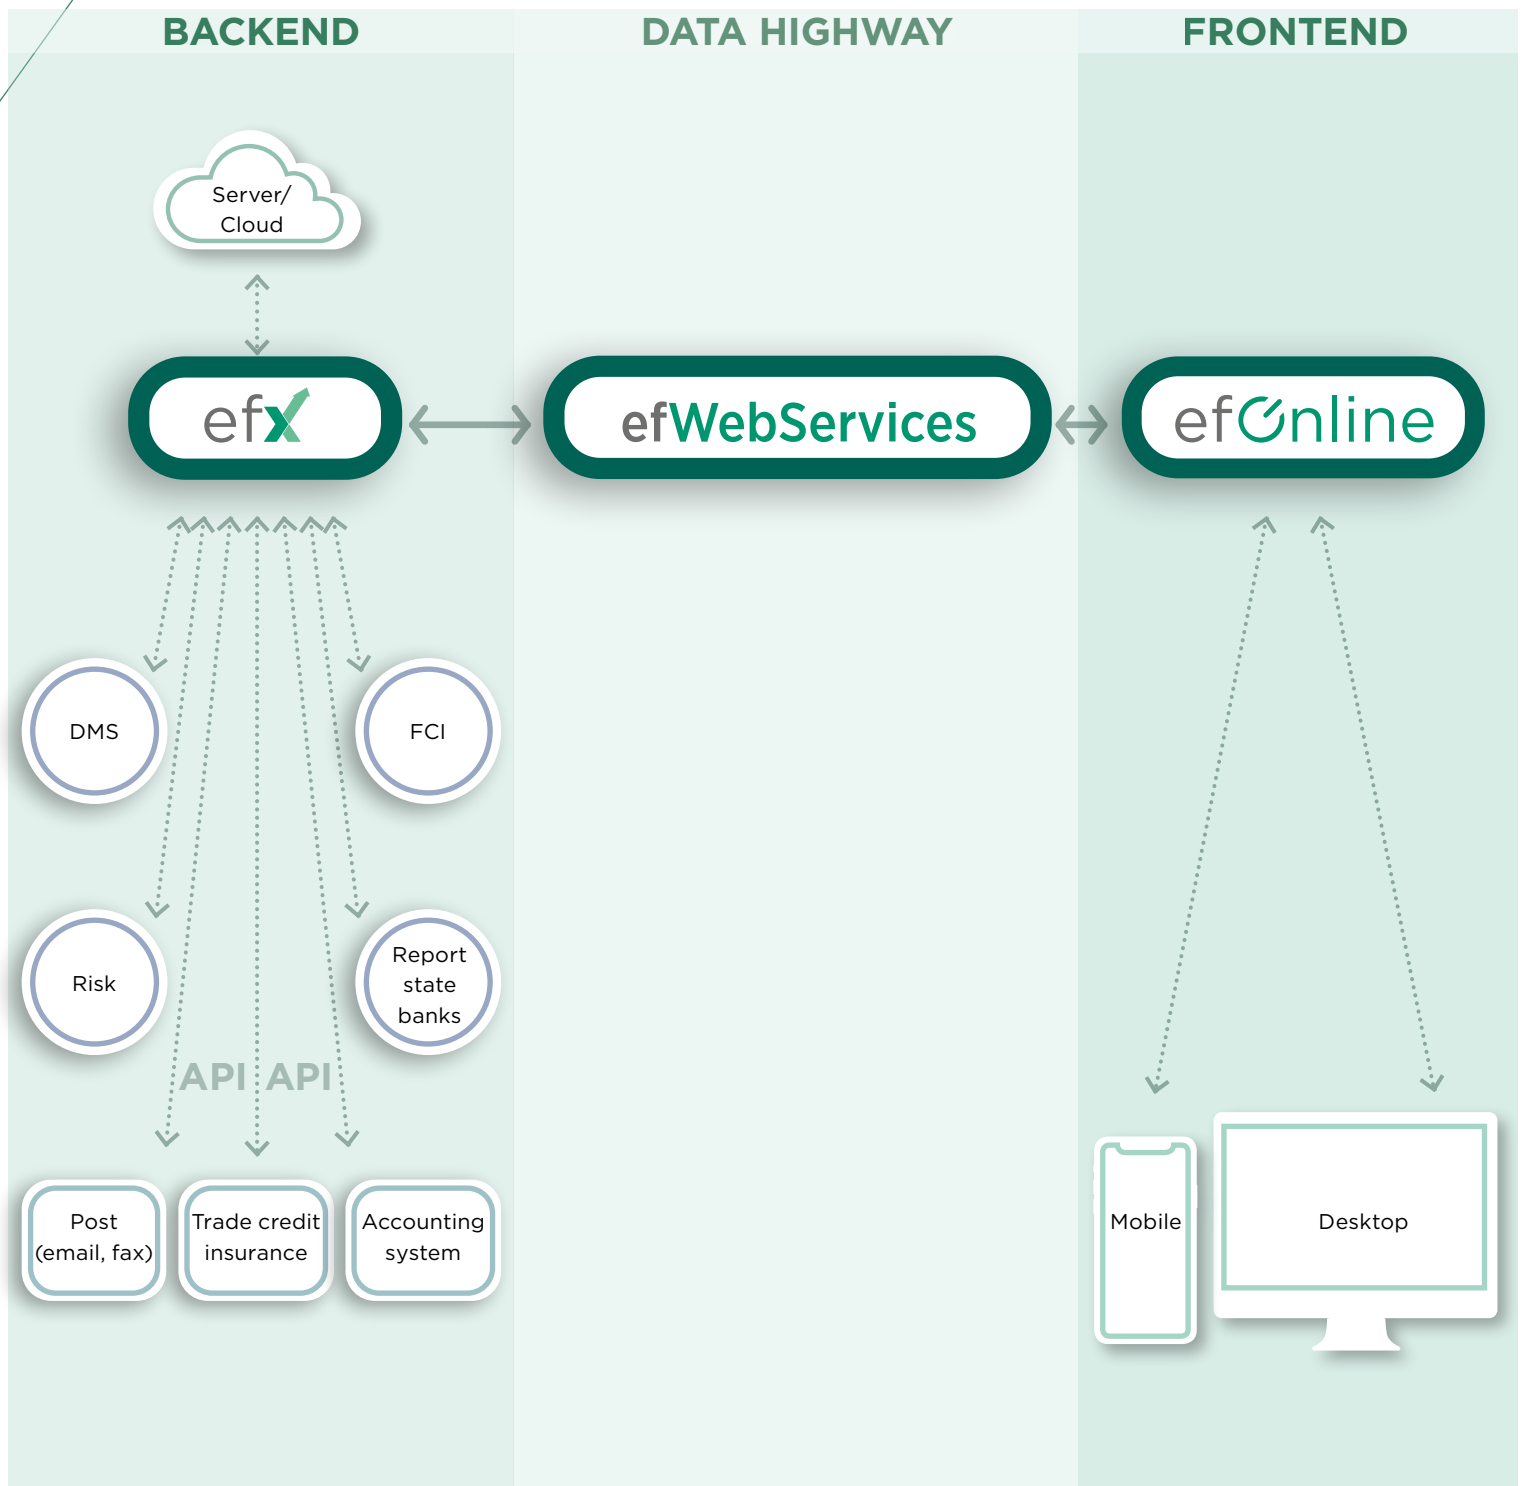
BACKEND

DATA HIGHWAY

FRONTEND

Server/ Cloud

efx

efWebServices

efOnline

DMS

FCI

Risk

Report state banks

API API

Post (email, fax)

Trade credit insurance

Accounting system

Mobile

Desktop